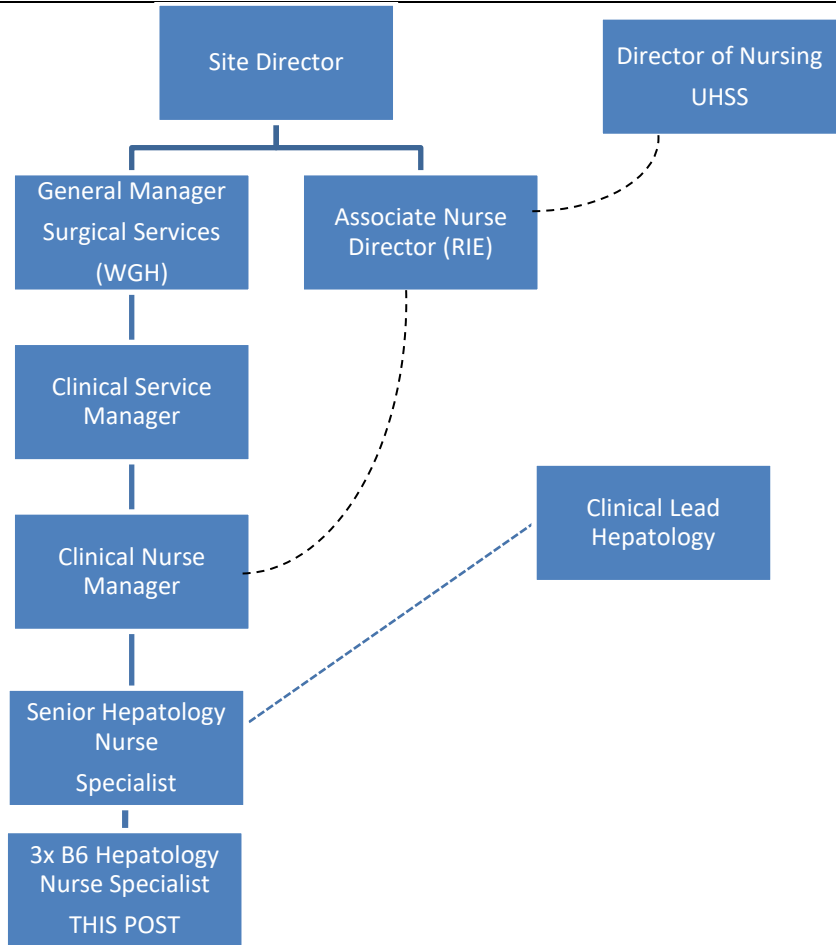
Site Director

Director of Nursing UHSS

General Manager Surgical Services (WGH)

Associate Nurse Director (RIE)

Clinical Service Manager

Clinical Lead Hepatology

Clinical Nurse Manager

Senior Hepatology Nurse Specialist

3x B6 Hepatology Nurse Specialist THIS POST